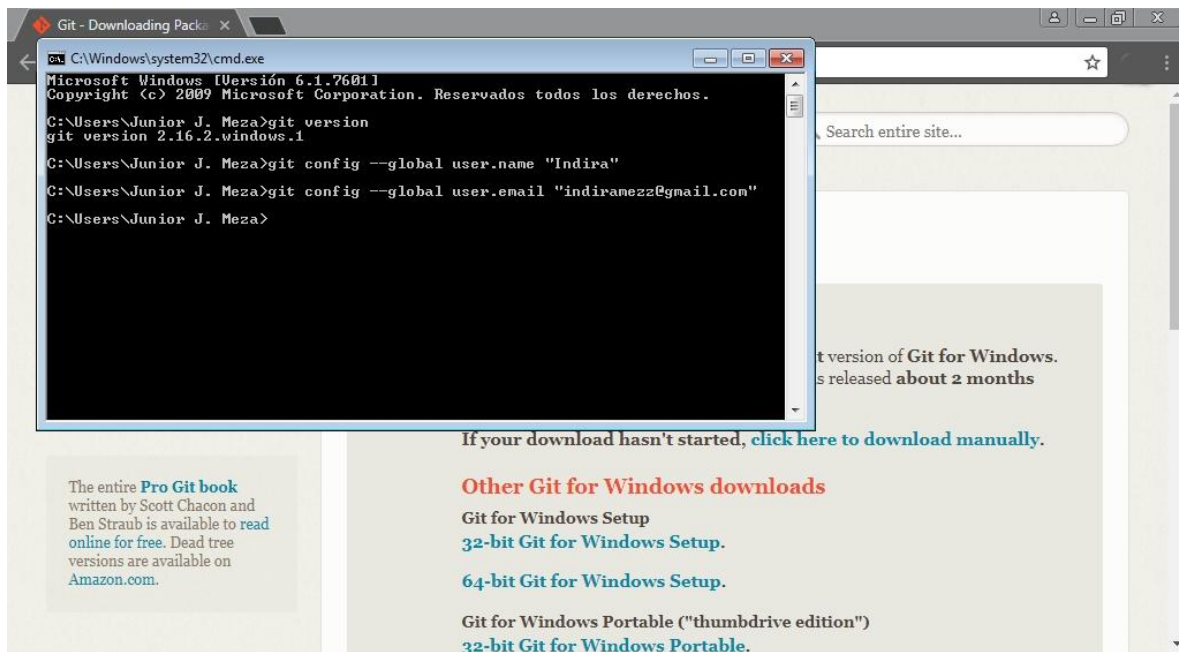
Git - Downloading Packa ×

C:\Windows\system32\cmd.exe

Microsoft Windows [Versión 6.1.7601]
Copyright (c) 2009 Microsoft Corporation. Reservados todos los derechos.

C:\Users\Junior J. Meza>git version
git version 2.16.2.windows.1

C:\Users\Junior J. Meza>git config --global user.name "Indira"

C:\Users\Junior J. Meza>git config --global user.email "indiramezz@gmail.com"

C:\Users\Junior J. Meza>

Search entire site...

t version of Git for Windows.
s released about 2 months

If your download hasn't started, click here to download manually.

The entire Pro Git book written by Scott Chacon and Ben Straub is available to read online for free. Dead tree versions are available on Amazon.com.

Other Git for Windows downloads

Git for Windows Setup
32-bit Git for Windows Setup.

64-bit Git for Windows Setup.

Git for Windows Portable ("thumbdrive edition")
32-bit Git for Windows Portable.